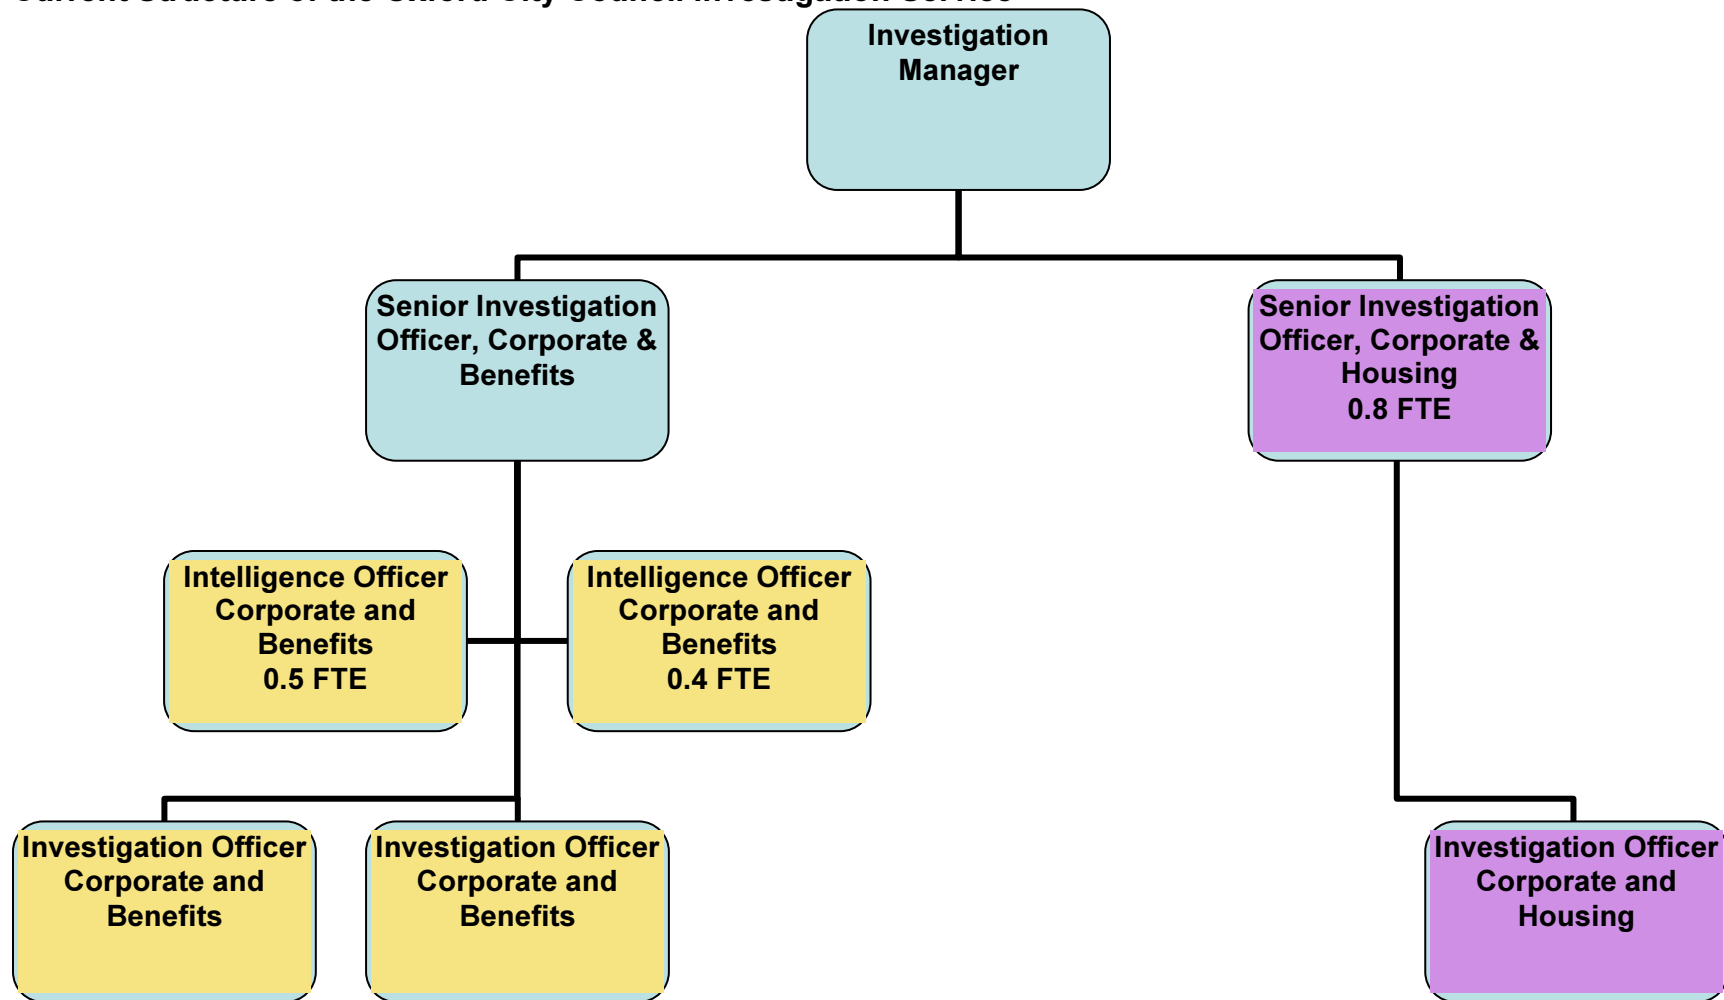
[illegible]

Investigation Manager

Senior Investigation Officer, Corporate & Benefits

Senior Investigation Officer, Corporate & Housing 0.8 FTE

Intelligence Officer Corporate and Benefits 0.5 FTE

Intelligence Officer Corporate and Benefits 0.4 FTE

Investigation Officer Corporate and Benefits

Investigation Officer Corporate and Benefits

Investigation Officer Corporate and Housing